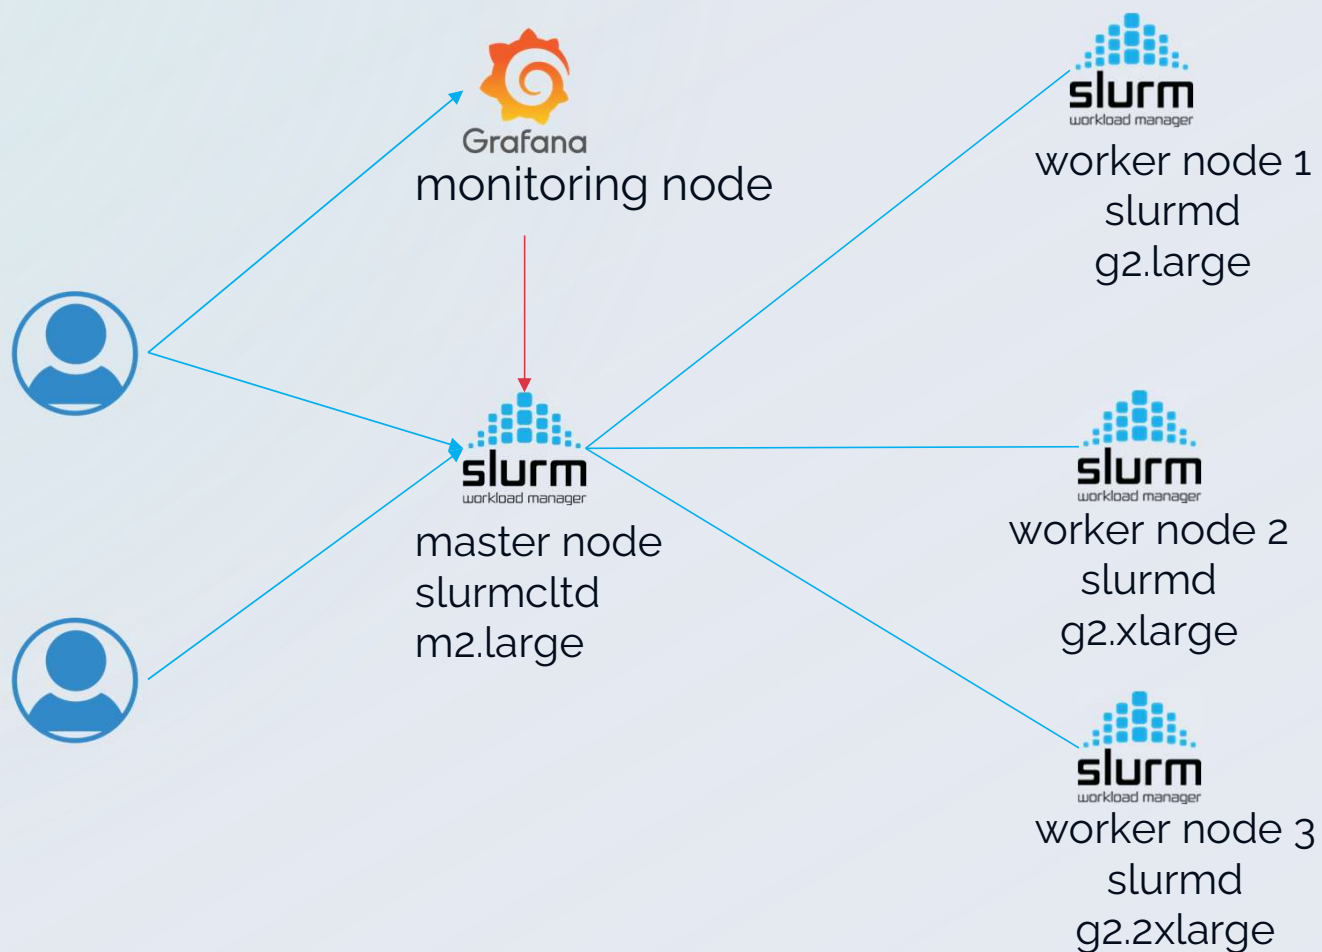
Grafana
monitoring node

slurm
workload manager
worker node 1
slurmd
g2.large

slurm
workload manager
master node
slurmcltd
m2.large

slurm
workload manager
worker node 2
slurmd
g2.xlarge

slurm
workload manager
worker node 3
slurmd
g2.2xlarge